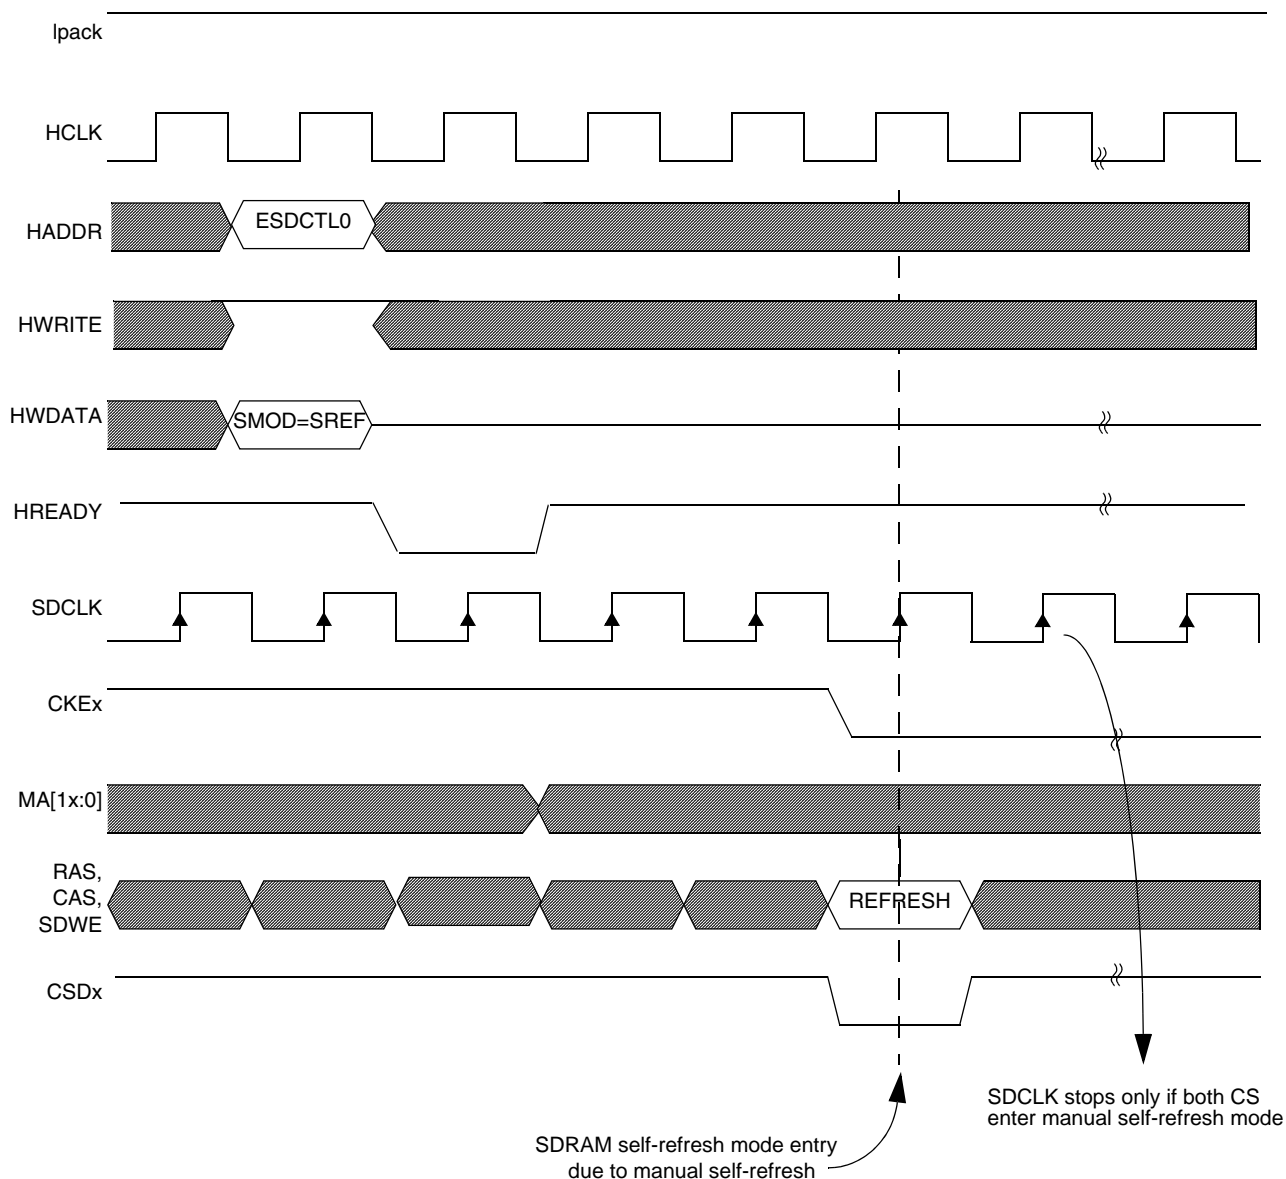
Ipack

HCLK

HADDR

ESDCTL0

HWRITE

HWDATA

SMOD=SREF

HREADY

SDCLK

CKEx

MA[1x:0]

RAS, CAS, SDWE

REFRESH

CSDx

SDCLK stops only if both CS enter manual self-refresh mode

SDRAM self-refresh mode entry due to manual self-refresh